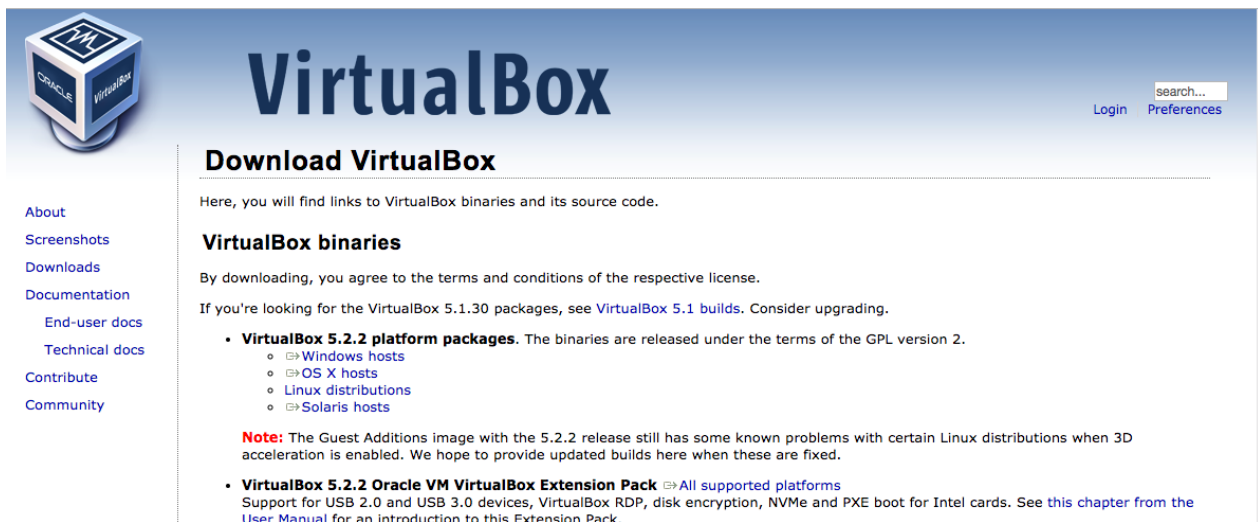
ORACLE VirtualBox

VirtualBox

search...

Login Preferences

Download VirtualBox

About
Screenshots
Downloads
Documentation
End-user docs
Technical docs
Contribute
Community

Here, you will find links to VirtualBox binaries and its source code.

VirtualBox binaries

By downloading, you agree to the terms and conditions of the respective license.

If you're looking for the VirtualBox 5.1.30 packages, see VirtualBox 5.1 builds. Consider upgrading.

- **VirtualBox 5.2.2 platform packages**. The binaries are released under the terms of the GPL version 2.
  - ⇨Windows hosts
  - ⇨OS X hosts
  - Linux distributions
  - ⇨Solaris hosts

**Note:** The Guest Additions image with the 5.2.2 release still has some known problems with certain Linux distributions when 3D acceleration is enabled. We hope to provide updated builds here when these are fixed.

- **VirtualBox 5.2.2 Oracle VM VirtualBox Extension Pack** ⇨All supported platforms
Support for USB 2.0 and USB 3.0 devices, VirtualBox RDP, disk encryption, NVMe and PXE boot for Intel cards. See this chapter from the User Manual for an introduction to this Extension Pack.